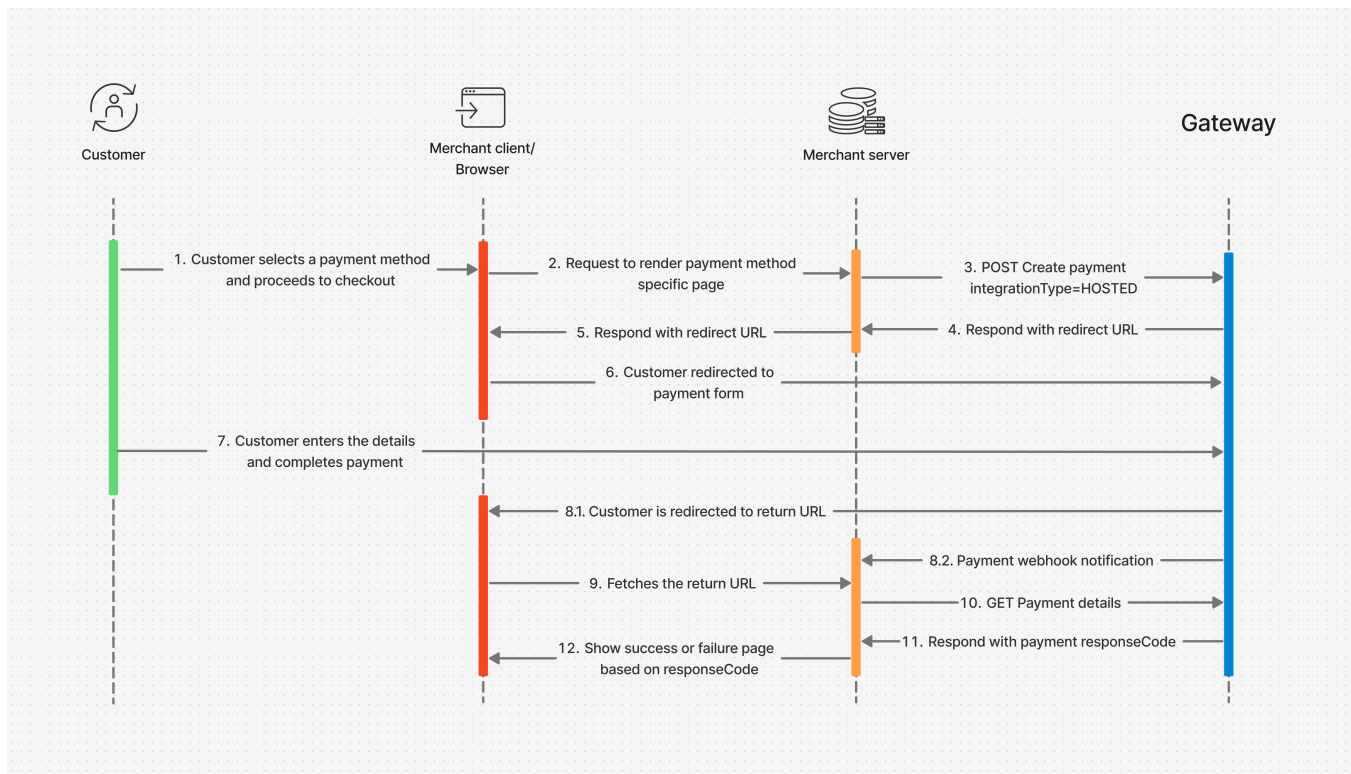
Customer

Merchant client/ Browser

Merchant server

Gateway

1. Customer selects a payment method and proceeds to checkout

2. Request to render payment method specific page

3. POST Create payment integrationType=HOSTED

4. Respond with redirect URL

5. Respond with redirect URL

6. Customer redirected to payment form

7. Customer enters the details and completes payment

8.1. Customer is redirected to return URL

8.2. Payment webhook notification

9. Fetches the return URL

10. GET Payment details

11. Respond with payment responseCode

12. Show success or failure page based on responseCode